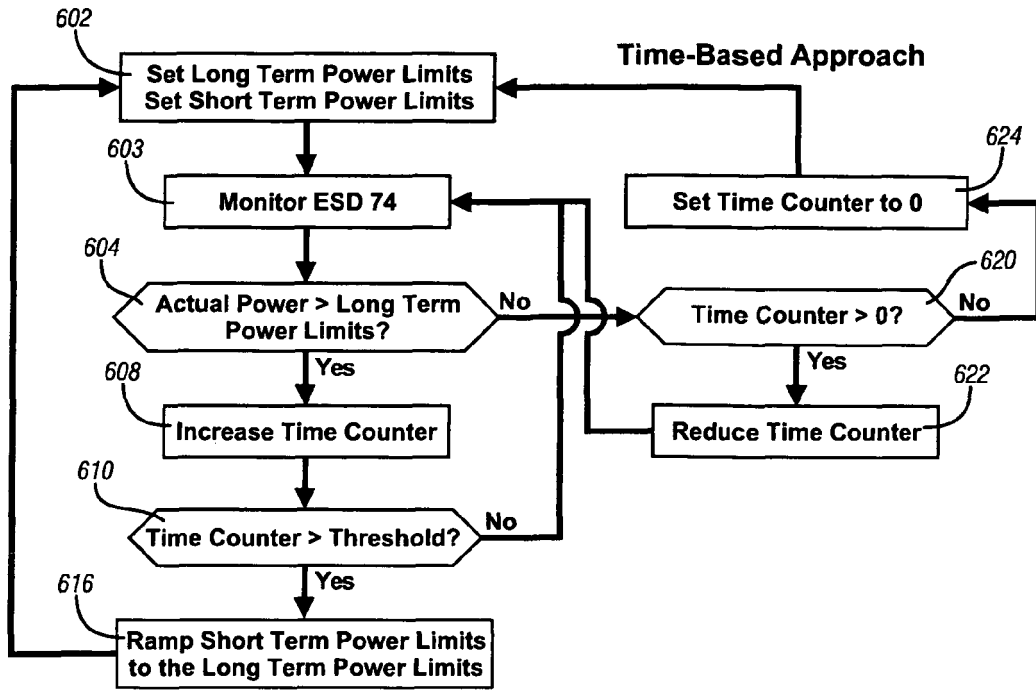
602

Set Long Term Power Limits
Set Short Term Power Limits

Time-Based Approach

603

Monitor ESD 74

624

Set Time Counter to 0

604

Actual Power > Long Term Power Limits?

No

620

Time Counter > 0?

No

Yes

Yes

608

Increase Time Counter

622

Reduce Time Counter

610

Time Counter > Threshold?

No

Yes

616

Ramp Short Term Power Limits to the Long Term Power Limits